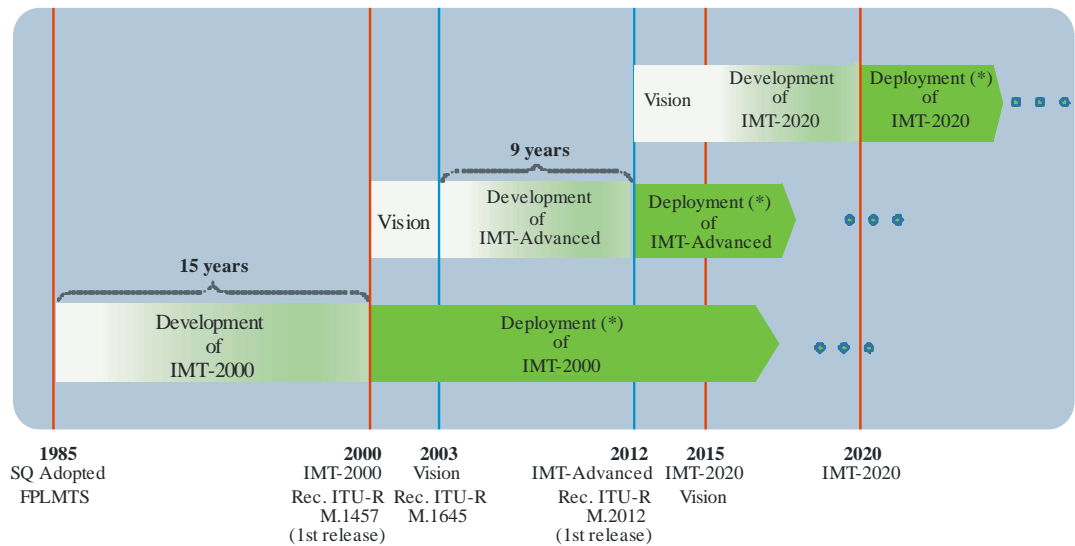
Vision

Development of IMT-2020

Deployment (*) of IMT-2020

9 years

Vision

Development of IMT-Advanced

Deployment (*) of IMT-Advanced

15 years

Development of IMT-2000

Deployment (*) of IMT-2000

1985
SQ Adopted
FPLMTS

2000
IMT-2000
Rec. ITU-R
M.1457
(1st release)

2003
Vision
Rec. ITU-R
M.1645

2012
IMT-Advanced
Rec. ITU-R
M.2012
(1st release)

2015
IMT-2020
Vision

2020
IMT-2020